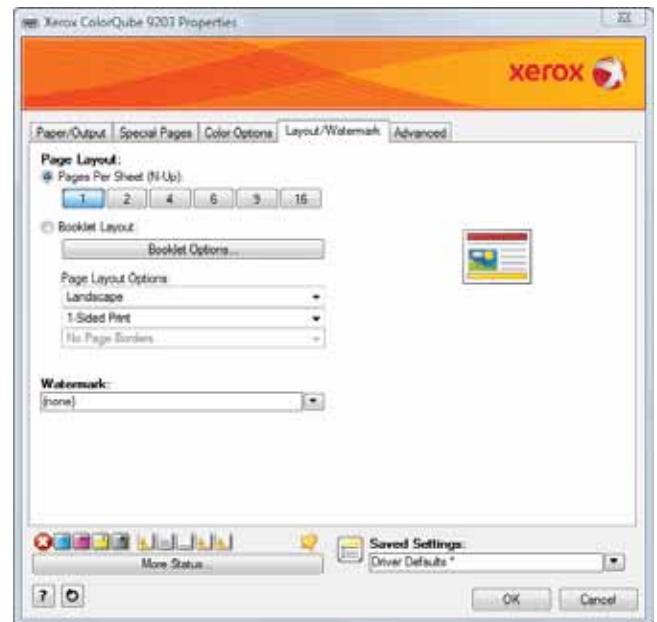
Xerox ColorQube 9203 Properties

xerox

Paper/Output | Special Pages | Color Options | Layout/Watermark | Advanced

Page Layout:
Pages Per Sheet (N-Up):
1 | 2 | 4 | 6 | 9 | 16

Booklet Layout
Booklet Options...

Page Layout Options
Landscape
1-Sided Print
No Page Borders

Watermark:
(none)

More Status...

Saved Settings:
Driver Defaults *

OK
Cancel